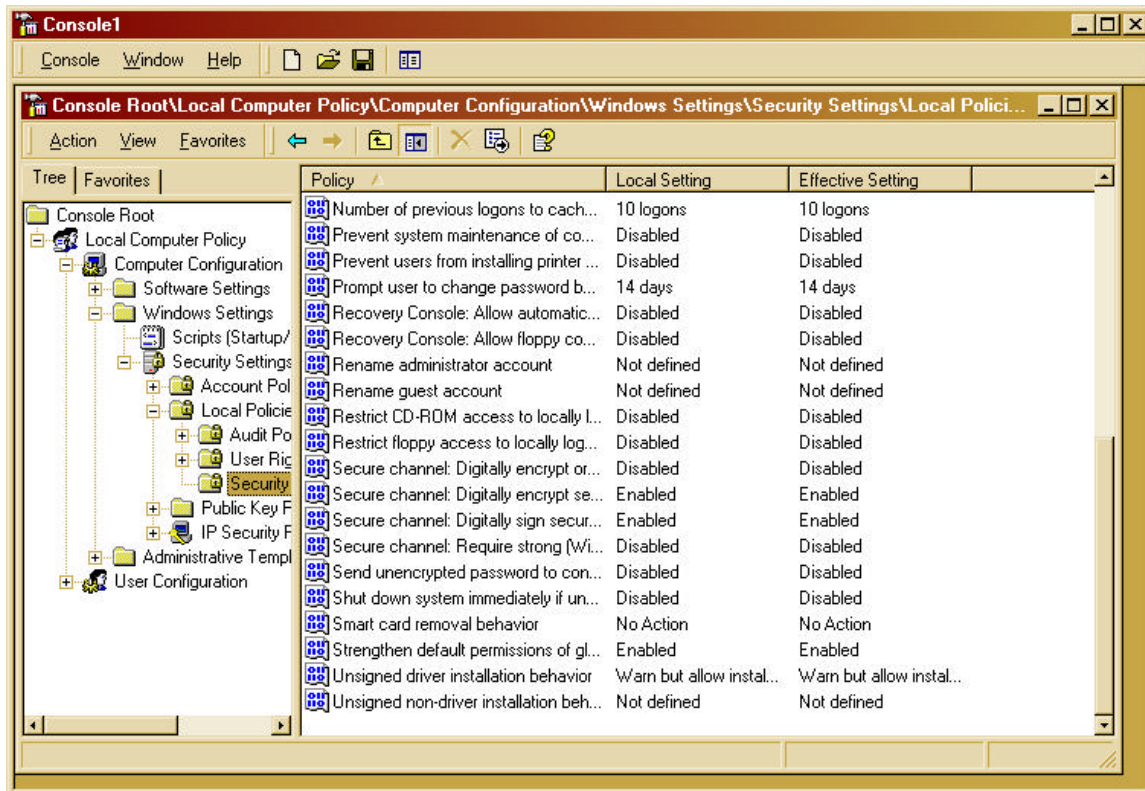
Console1

Console Window Help

Console Root\Local Computer Policy\Computer Configuration\Windows Settings\Security Settings\Local Polici...

Action View Favorites

Tree Favorites

Console Root
Local Computer Policy
Computer Configuration
Software Settings
Windows Settings
Scripts (Startup/
Security Settings
Account Pol
Local Policie
Audit Po
User Rig
Security
Public Key F
IP Security F
Administrative Templ
User Configuration

| Policy | Local Setting | Effective Setting |
|---|---|---|
| Number of previous logons to cach... | 10 logons | 10 logons |
| Prevent system maintenance of co... | Disabled | Disabled |
| Prevent users from installing printer ... | Disabled | Disabled |
| Prompt user to change password b... | 14 days | 14 days |
| Recovery Console: Allow automatic... | Disabled | Disabled |
| Recovery Console: Allow floppy co... | Disabled | Disabled |
| Rename administrator account | Not defined | Not defined |
| Rename guest account | Not defined | Not defined |
| Restrict CD-ROM access to locally l... | Disabled | Disabled |
| Restrict floppy access to locally log... | Disabled | Disabled |
| Secure channel: Digitally encrypt or... | Disabled | Disabled |
| Secure channel: Digitally encrypt se... | Enabled | Enabled |
| Secure channel: Digitally sign secur... | Enabled | Enabled |
| Secure channel: Require strong (Wi... | Disabled | Disabled |
| Send unencrypted password to con... | Disabled | Disabled |
| Shut down system immediately if un... | Disabled | Disabled |
| Smart card removal behavior | No Action | No Action |
| Strengthen default permissions of gl... | Enabled | Enabled |
| Unsigned driver installation behavior | Warn but allow instal... | Warn but allow instal... |
| Unsigned non-driver installation beh... | Not defined | Not defined |